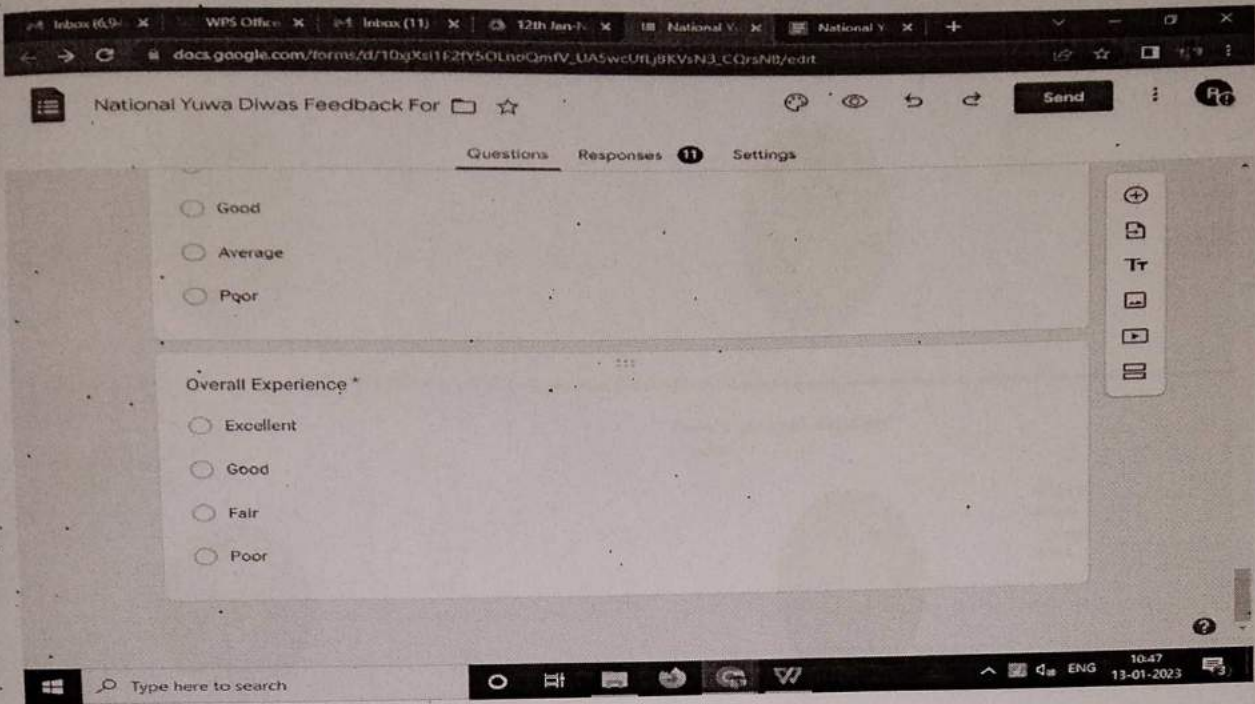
Inbox (6,9 ×
WPS Office ×
Inbox (11) ×
12th Jan-N ×
National Y ×
National Y ×
+

docs.google.com/forms/d/10gXsi1F2fY5OLnoQmfV_UA5wcUfLj8KVsN3_CQrsN8/edit

National Yuwa Diwas Feedback For

Send

Questions Responses 11 Settings

Good

Average

Poor

Overall Experience *

Excellent

Good

Fair

Poor

Tт

Type here to search

ENG 10:47 13-01-2023